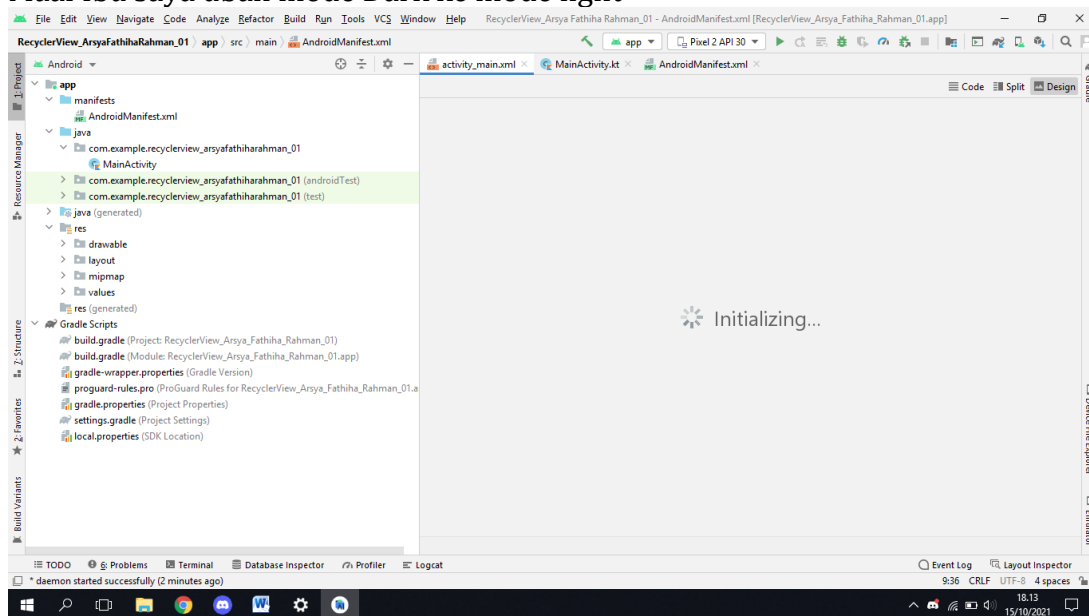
Nah itu saya ubah mode Dark ke mode light

File Edit View Navigate Code Analyze Refactor Build Run Tools VCS Window Help RecyclerView_Arsya Fathiha Rahman_01 - AndroidManifest.xml [RecyclerView_Arsya_Fathiha_Rahman_01.app]

RecyclerView_ArsyaFathihaRahman_01 〉 app 〉 src 〉 main 〉 AndroidManifest.xml

app ▾ Pixel 2 API 30 ▾

Android ▾

activity_main.xml × MainActivity.kt × AndroidManifest.xml ×

Code Split Design

1: Project

Resource Manager

Z: Structure

2: Favorites

Build Variants

app
manifests
AndroidManifest.xml
java
com.example.recyclerview_arsyafathiharahman_01
MainActivity
com.example.recyclerview_arsyafathiharahman_01 (androidTest)
com.example.recyclerview_arsyafathiharahman_01 (test)
java (generated)
res
drawable
layout
mipmap
values
res (generated)
Gradle Scripts
build.gradle (Project: RecyclerView_Arsya_Fathiha_Rahman_01)
build.gradle (Module: RecyclerView_Arsya_Fathiha_Rahman_01.app)
gradle-wrapper.properties (Gradle Version)
proguard-rules.pro (ProGuard Rules for RecyclerView_Arsya_Fathiha_Rahman_01.a
gradle.properties (Project Properties)
settings.gradle (Project Settings)
local.properties (SDK Location)

Initializing...

TODO 6: Problems Terminal Database Inspector Profiler Logcat Event Log Layout Inspector

* daemon started successfully (2 minutes ago)

9:36 CRLF UTF-8 4 spaces

18.13
15/10/2021